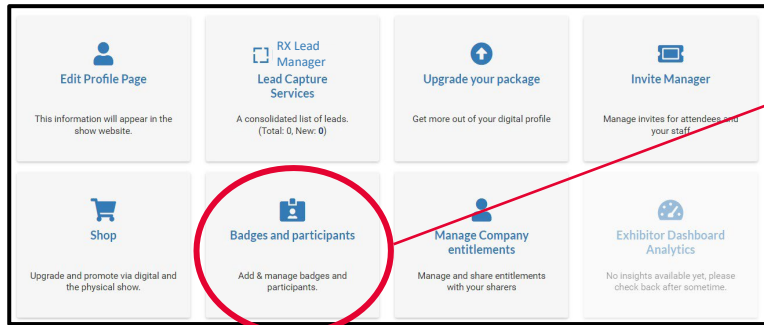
Edit Profile Page

This information will appear in the show website.

RX Lead Manager
Lead Capture Services

A consolidated list of leads. (Total: 0, New: 0)

Upgrade your package

Get more out of your digital profile

Invite Manager

Manage invites for attendees and your staff

Shop

Upgrade and promote via digital and the physical show.

Badges and participants

Add & manage badges and participants.

Manage Company entitlements

Manage and share entitlements with your sharers

Exhibitor Dashboard Analytics

No insights available yet, please check back after sometime.